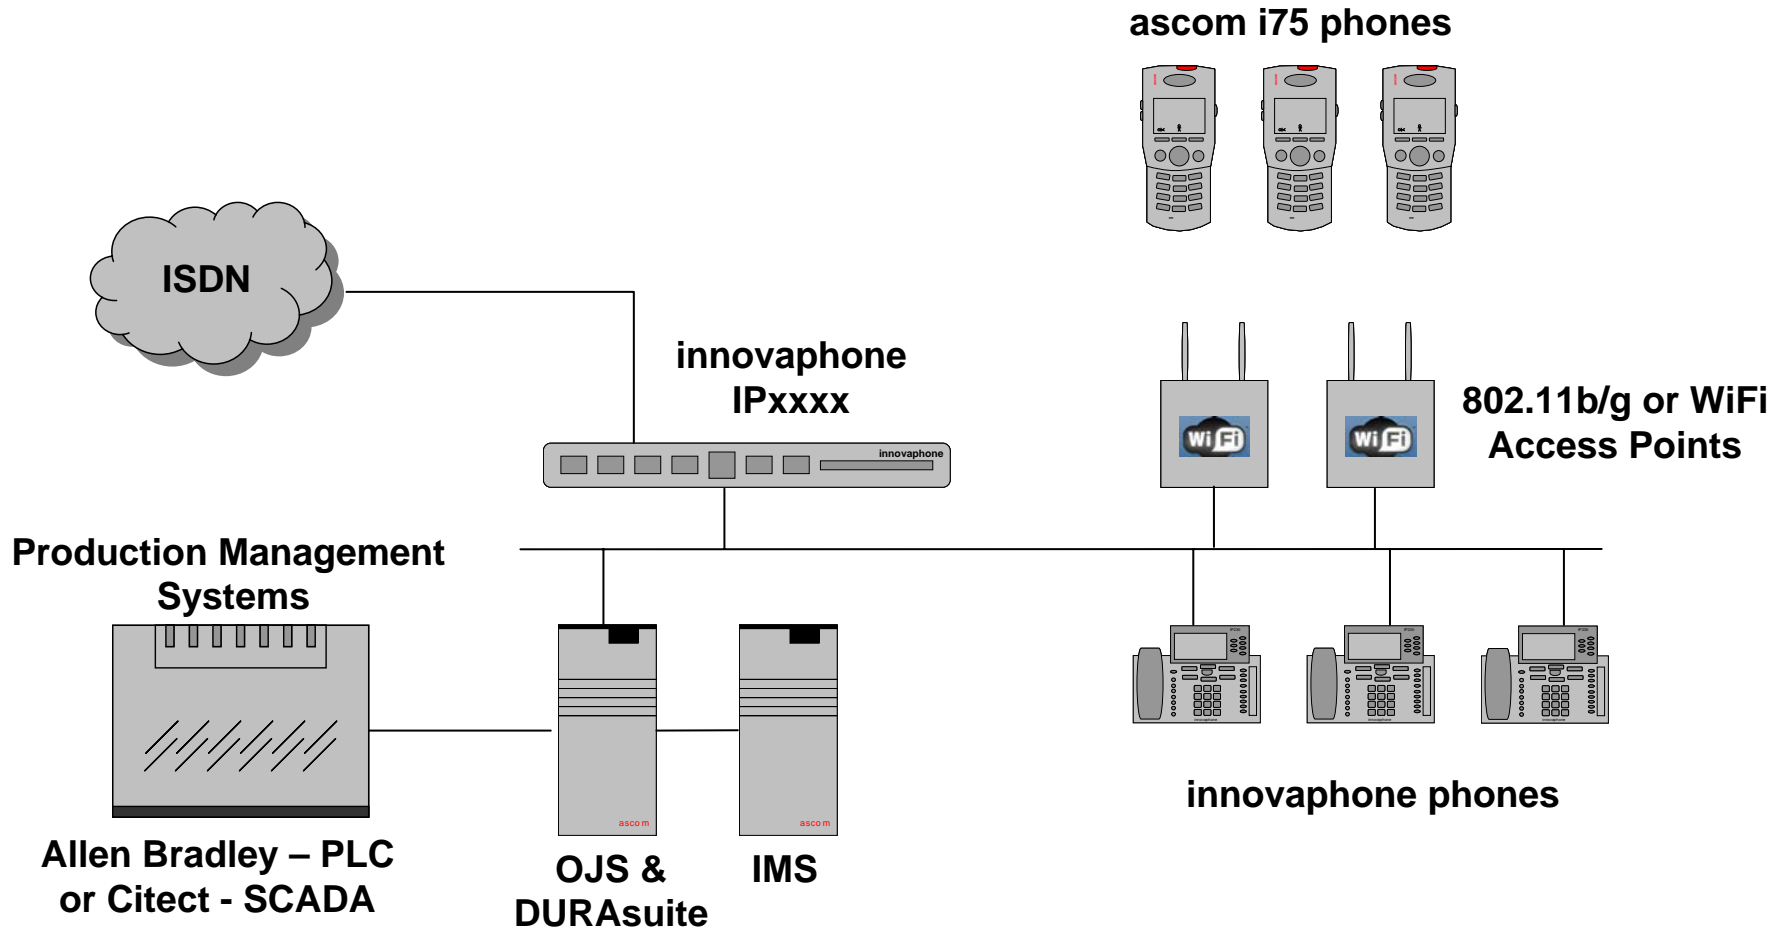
ascom i75 phones

ISDN

innovaphone
IPxxxx

innovaphone

Wi Fi

Wi Fi

802.11b/g or WiFi
Access Points

Production Management
Systems

ascom

ascom

innovaphone phones

Allen Bradley – PLC
or Citect - SCADA

OJS &
DURAsuite

IMS